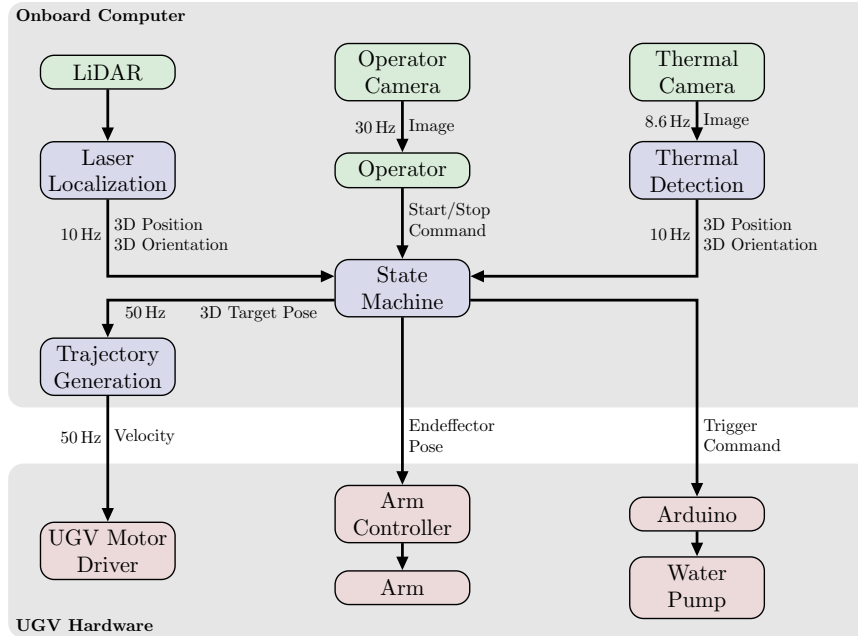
Onboard Computer

LiDAR

Operator Camera

Thermal Camera

30 Hz Image

8.6 Hz Image

Laser Localization

Operator

Thermal Detection

10 Hz 3D Position 3D Orientation

Start/Stop Command

10 Hz 3D Position 3D Orientation

State Machine

50 Hz 3D Target Pose

Trajectory Generation

50 Hz Velocity

Endeffector Pose

Trigger Command

UGV Motor Driver

Arm Controller

Arm

Arduino

Water Pump

UGV Hardware